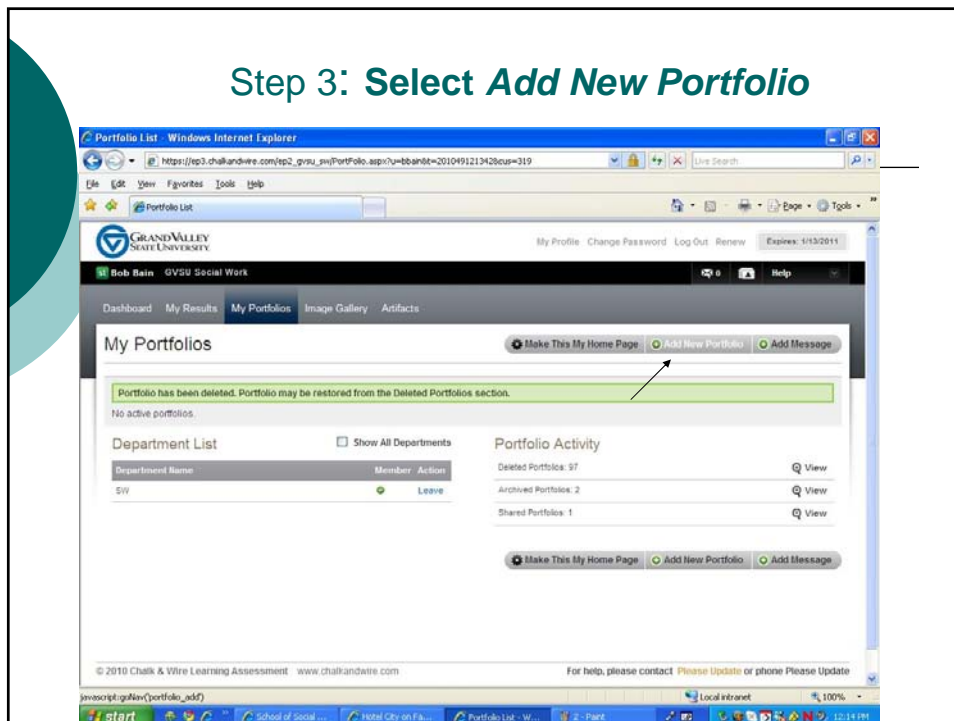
Step 3: **Select *Add New Portfolio***

Portfolio List - Windows Internet Explorer

https://ep3.chalkandwire.com/ep2_gvsu_sw/PortFolio.aspx?u=bbain&t=2010491213428cus=319

Live Search

File Edit View Favorites Tools Help

Portfolio List

Page Tools

GRAND VALLEY STATE UNIVERSITY

My Profile Change Password Log Out Renew Expires: 1/13/2011

Bob Bain GVSU Social Work

0 Help

Dashboard My Results My Portfolios Image Gallery Artifacts

My Portfolios

Make This My Home Page Add New Portfolio Add Message

Portfolio has been deleted. Portfolio may be restored from the Deleted Portfolios section.

No active portfolios.

Department List

Show All Departments

| Department Name | Member | Action |
|---|---|---|
| SW | | Leave |

Portfolio Activity

Deleted Portfolios: 97 View

Archived Portfolios: 2 View

Shared Portfolios: 1 View

Make This My Home Page Add New Portfolio Add Message

© 2010 Chalk & Wire Learning Assessment www.chalkandwire.com

For help, please contact Please Update or phone Please Update

javascript:goNav('portfolio_add')

Local intranet 100%

start School of Social ... Hotel City on Fa... Portfolio List - W... 2 - Paint 12:14 PM